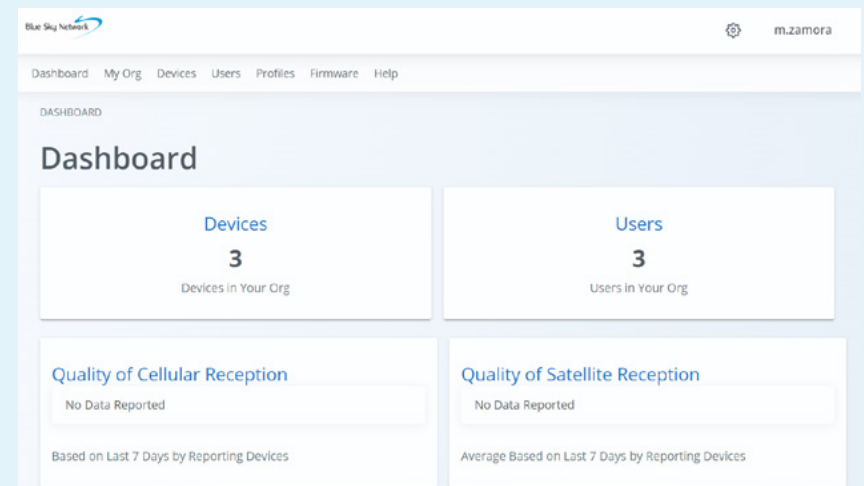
Blue Sky Network

m.zamora

Dashboard My Org Devices Users Profiles Firmware Help

DASHBOARD

Dashboard

Devices
3
Devices in Your Org

Users
3
Users in Your Org

Quality of Cellular Reception
No Data Reported
Based on Last 7 Days by Reporting Devices

Quality of Satellite Reception
No Data Reported
Average Based on Last 7 Days by Reporting Devices